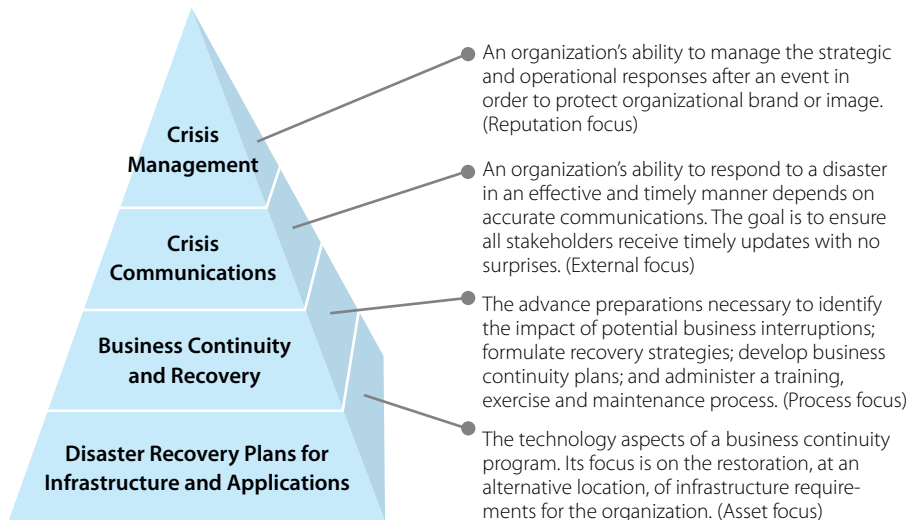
Crisis Management

Crisis Communications

Business Continuity and Recovery

Disaster Recovery Plans for Infrastructure and Applications

An organization's ability to manage the strategic and operational responses after an event in order to protect organizational brand or image. (Reputation focus)

An organization's ability to respond to a disaster in an effective and timely manner depends on accurate communications. The goal is to ensure all stakeholders receive timely updates with no surprises. (External focus)

The advance preparations necessary to identify the impact of potential business interruptions; formulate recovery strategies; develop business continuity plans; and administer a training, exercise and maintenance process. (Process focus)

The technology aspects of a business continuity program. Its focus is on the restoration, at an alternative location, of infrastructure requirements for the organization. (Asset focus)